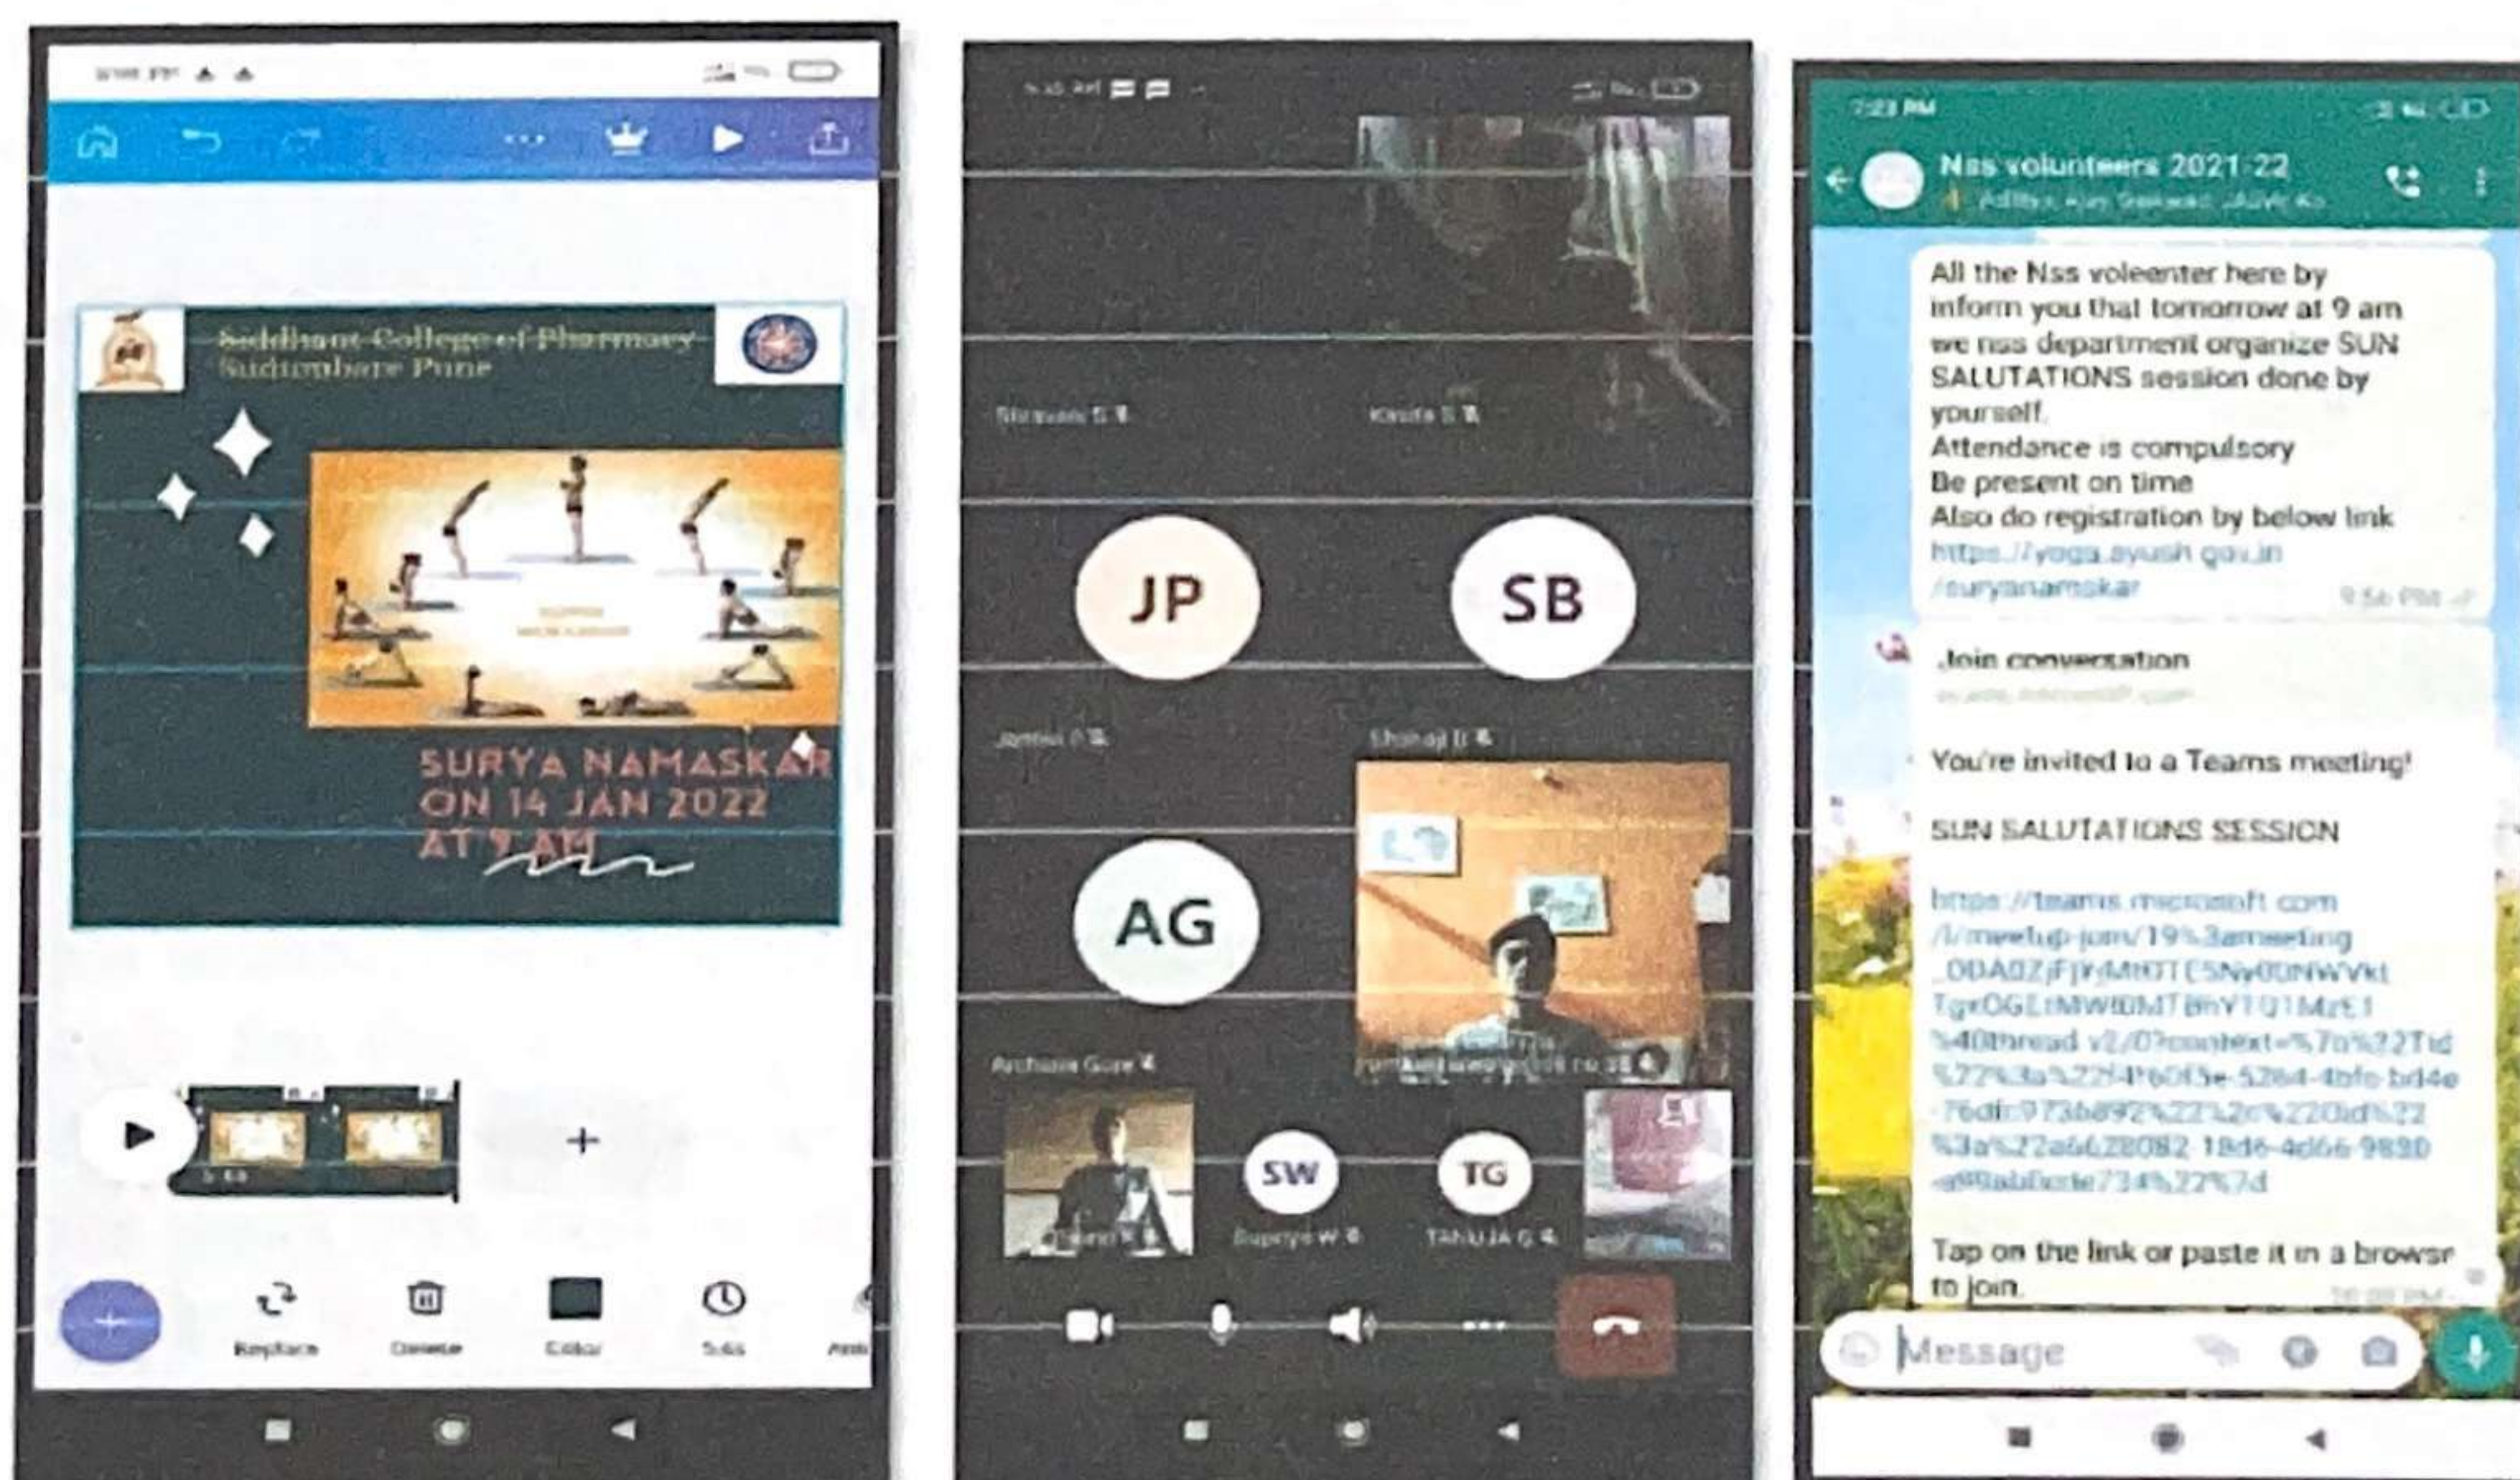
Siddhant College of Pharmacy
Sudumbare Pune

SURYA NAMASKAR
ON 14 JAN 2022
AT 9 AM

+

Replace Delete Colour 5.6s

JP SB

AG

SW TG

Supriya W TANUJA G

Nss volunteers 2021-22

All the Nss voleenter here by inform you that tomorrow at 9 am we nss department organize SUN SALUTATIONS session done by yourself.
Attendance is compulsory
Be present on time
Also do registration by below link
https://yoga.ayush.gov.in/suryanamskar

Join conversation

You're invited to a Teams meeting!

SUN SALUTATIONS SESSION

https://teams.microsoft.com/l/meetup-join/19%3ameeting_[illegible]

Tap on the link or paste it in a browser to join.

Message